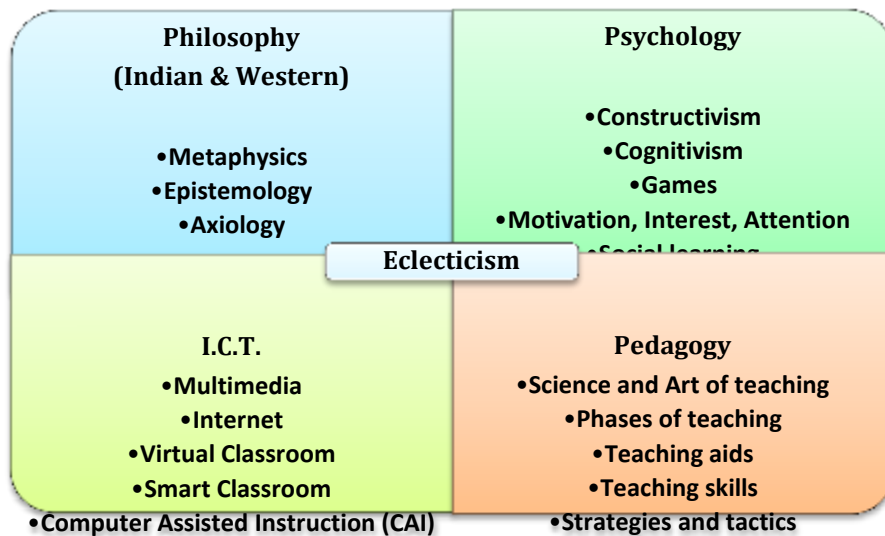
Philosophy
(Indian & Western)

•Metaphysics
•Epistemology
•Axiology

Psychology

•Constructivism
•Cognitivism
•Games
•Motivation, Interest, Attention
•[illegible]

Eclecticism

I.C.T.
•Multimedia
•Internet
•Virtual Classroom
•Smart Classroom
•Computer Assisted Instruction (CAI)

Pedagogy
•Science and Art of teaching
•Phases of teaching
•Teaching aids
•Teaching skills
•Strategies and tactics